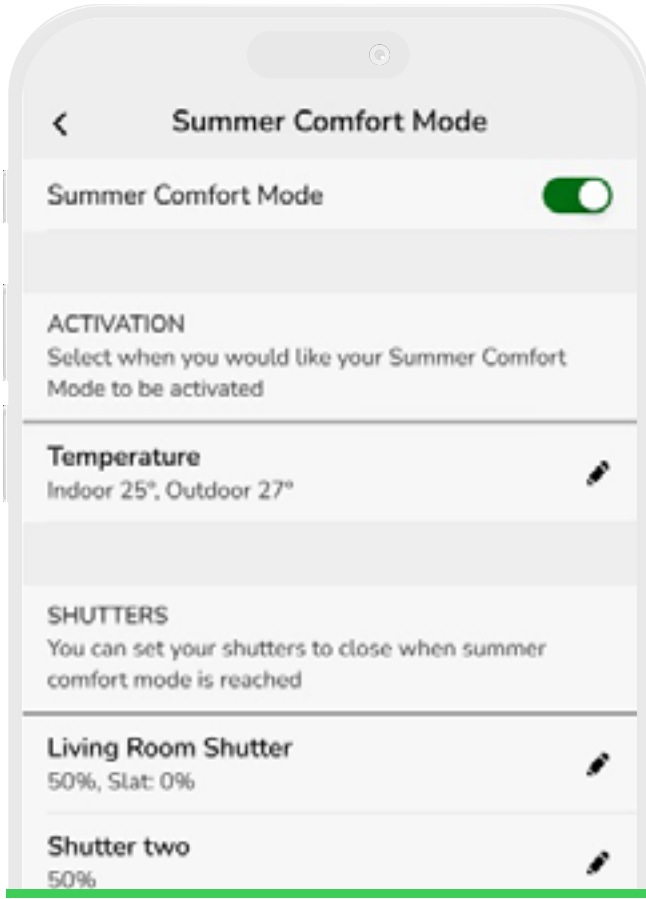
<

Summer Comfort Mode

Summer Comfort Mode

ACTIVATION
Select when you would like your Summer Comfort Mode to be activated

Temperature
Indoor 25°, Outdoor 27°

SHUTTERS
You can set your shutters to close when summer comfort mode is reached

Living Room Shutter
50%, Slat: 0%

Shutter two
50%